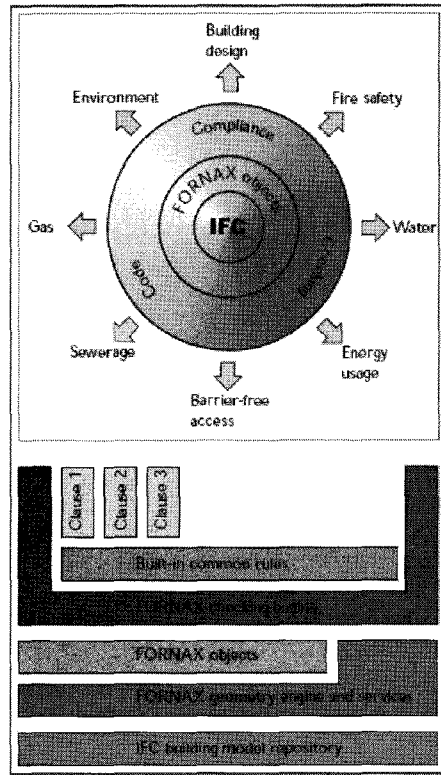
Building design

Environment

Fire safety

Compliance

FORNAX objects

IFC

Gas

Water

Code

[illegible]

Sewerage

Energy usage

Barrier-free access

Clause 1

Clause 2

Clause 3

Built-in common rules

FORNAX checking engine

FORNAX objects

FORNAX geometry engine and services

IFC building model repository